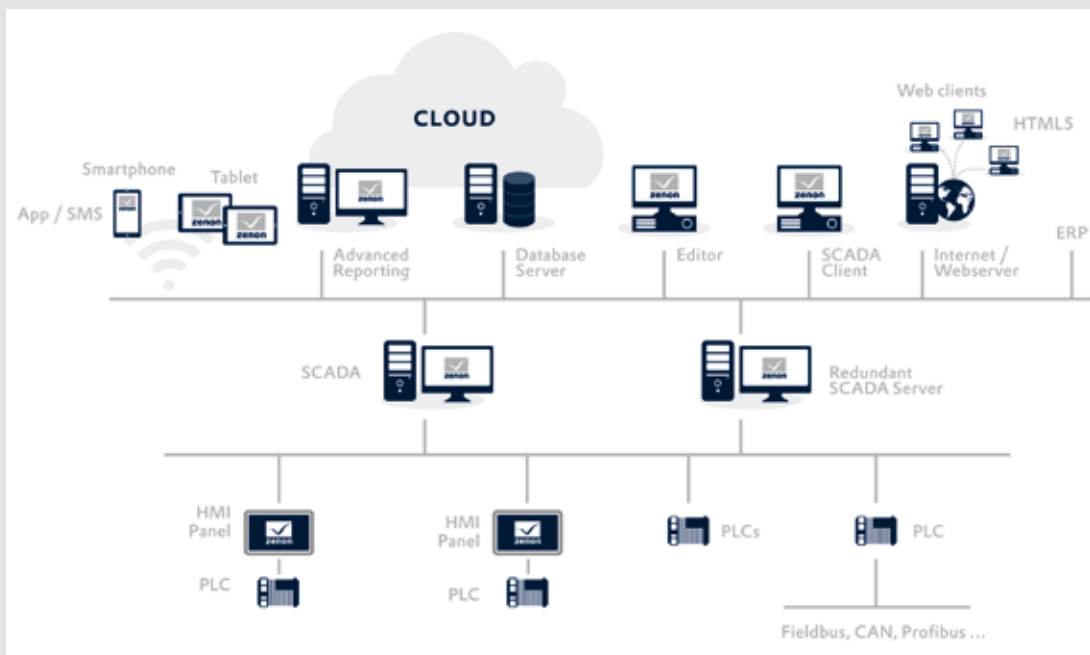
CLOUD

Web clients
HTML5

Smartphone
Tablet
App / SMS

zenon
zenon
zenon

Advanced Reporting
Database Server
Editor
SCADA Client
Internet / Webserver
ERP

SCADA
zenon
Redundant SCADA Server
zenon

HMI Panel
zenon
PLC
HMI Panel
zenon
PLC
PLCs
PLC

Fieldbus, CAN, Profibus ...